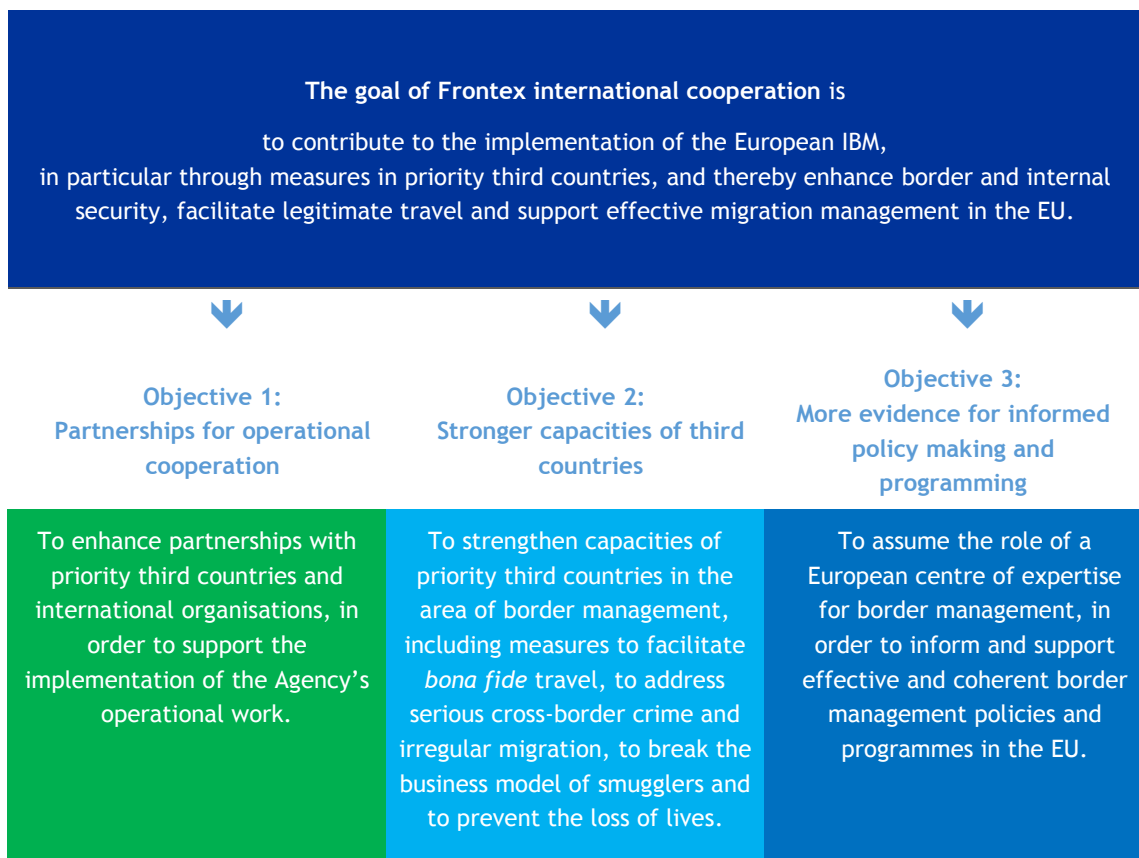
**The goal of Frontex international cooperation** is

to contribute to the implementation of the European IBM, in particular through measures in priority third countries, and thereby enhance border and internal security, facilitate legitimate travel and support effective migration management in the EU.

Objective 1:
Partnerships for operational cooperation

To enhance partnerships with priority third countries and international organisations, in order to support the implementation of the Agency's operational work.

Objective 2:
Stronger capacities of third countries

To strengthen capacities of priority third countries in the area of border management, including measures to facilitate *bona fide* travel, to address serious cross-border crime and irregular migration, to break the business model of smugglers and to prevent the loss of lives.

Objective 3:
More evidence for informed policy making and programming

To assume the role of a European centre of expertise for border management, in order to inform and support effective and coherent border management policies and programmes in the EU.